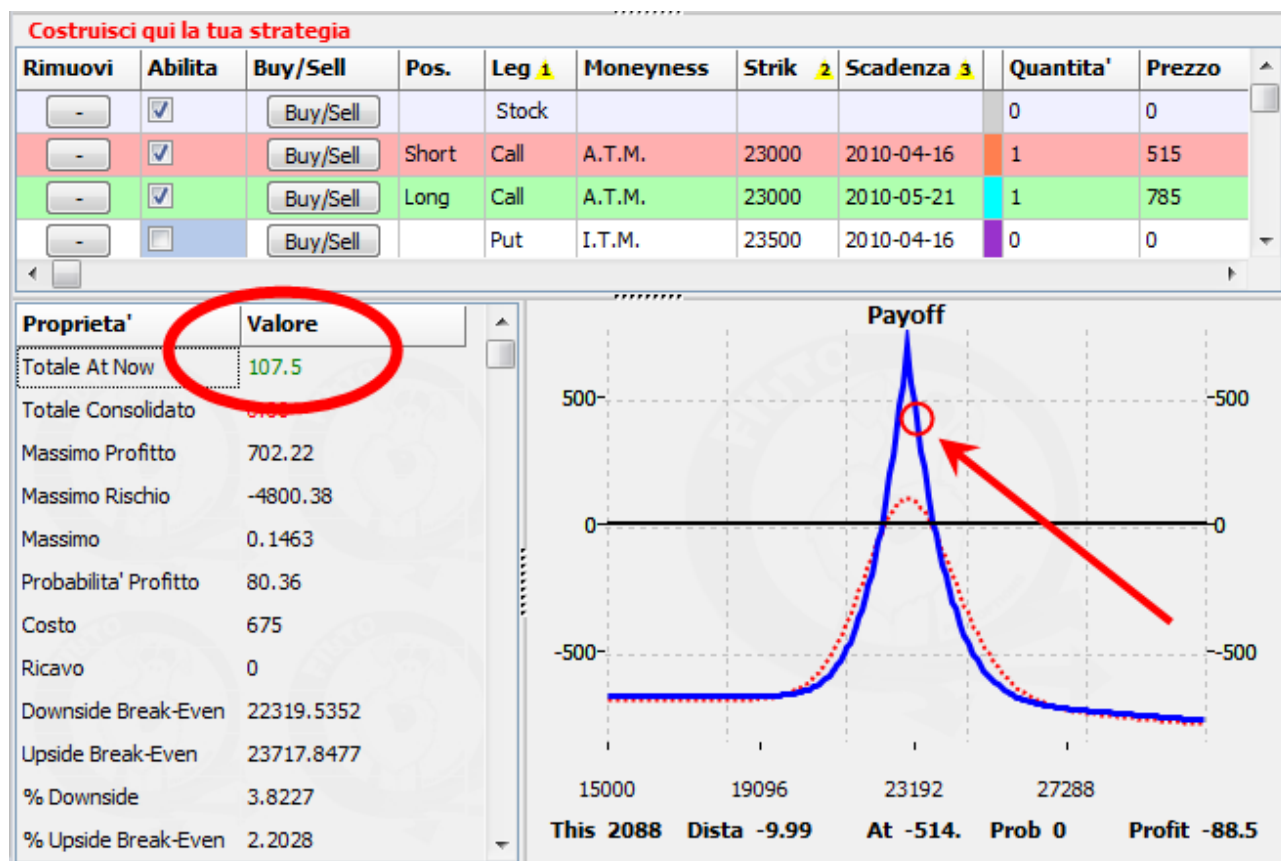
Costruisci qui la tua strategia

| Rimuovi | Abilita | Buy/Sell | Pos. | Leg 1 | Moneyness | Strik 2 | Scadenza 3 | Quantita' | Prezzo |
|---|---|---|---|---|---|---|---|---|---|
| - | ☑ | Buy/Sell | | Stock | | | | 0 | 0 |
| - | ☑ | Buy/Sell | Short | Call | A.T.M. | 23000 | 2010-04-16 | 1 | 515 |
| - | ☑ | Buy/Sell | Long | Call | A.T.M. | 23000 | 2010-05-21 | 1 | 785 |
| - | ☐ | Buy/Sell | | Put | I.T.M. | 23500 | 2010-04-16 | 0 | 0 |

| Proprieta' | Valore |
|---|---|
| Totale At Now | 107.5 |
| Totale Consolidato | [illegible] |
| Massimo Profitto | 702.22 |
| Massimo Rischio | -4800.38 |
| Massimo | 0.1463 |
| Probabilita' Profitto | 80.36 |
| Costo | 675 |
| Ricavo | 0 |
| Downside Break-Even | 22319.5352 |
| Upside Break-Even | 23717.8477 |
| % Downside | 3.8227 |
| % Upside Break-Even | 2.2028 |

Payoff

500 0 -500 -500 0 500

15000 19096 23192 27288

This 2088 Dista -9.99 At -514. Prob 0 Profit -88.5